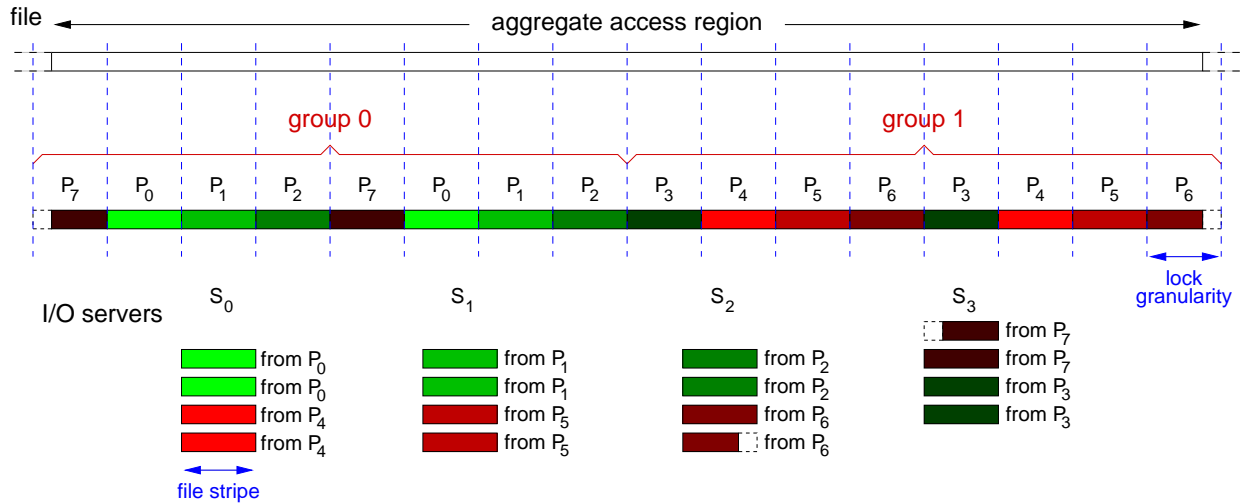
file

aggregate access region

group 0

group 1

$P_7$ $P_0$ $P_1$ $P_2$ $P_7$ $P_0$ $P_1$ $P_2$ $P_3$ $P_4$ $P_5$ $P_6$ $P_3$ $P_4$ $P_5$ $P_6$

lock granularity

I/O servers

$S_0$

from $P_0$
from $P_0$
from $P_4$
from $P_4$

$S_1$

from $P_1$
from $P_1$
from $P_5$
from $P_5$

$S_2$

from $P_2$
from $P_2$
from $P_6$
from $P_6$

$S_3$

from $P_7$
from $P_7$
from $P_3$
from $P_3$

file stripe